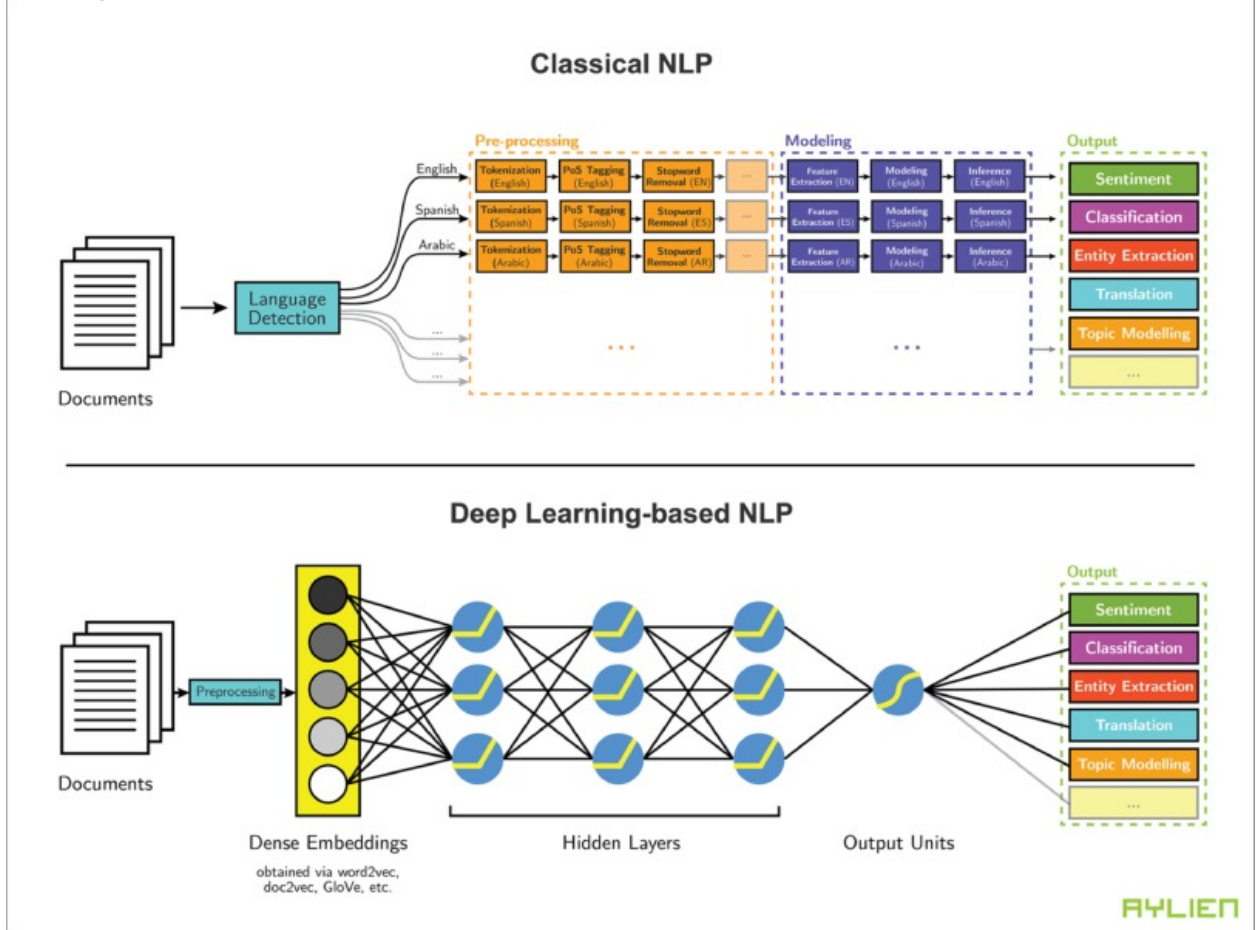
Classical NLP

Pre-processing

Modeling

Output

English

Spanish

Arabic

| Tokenization (English) | PoS Tagging (English) | Stopword Removal (EN) | ... | Feature Extraction (EN) | Modeling (English) | Inference (English) |
|---|---|---|---|---|---|---|
| Tokenization (Spanish) | PoS Tagging (Spanish) | Stopword Removal (ES) | ... | Feature Extraction (ES) | Modeling (Spanish) | Inference (Spanish) |
| Tokenization (Arabic) | PoS Tagging (Arabic) | Stopword Removal (AR) | ... | Feature Extraction (AR) | Modeling (Arabic) | Inference (Arabic) |

...
...
...

...

...

Sentiment
Classification
Entity Extraction
Translation
Topic Modelling
...

Language Detection

Documents

Deep Learning-based NLP

Output

Preprocessing

Documents

Dense Embeddings
obtained via word2vec, doc2vec, GloVe, etc.

Hidden Layers

Output Units

Sentiment
Classification
Entity Extraction
Translation
Topic Modelling
...

AYLIEN